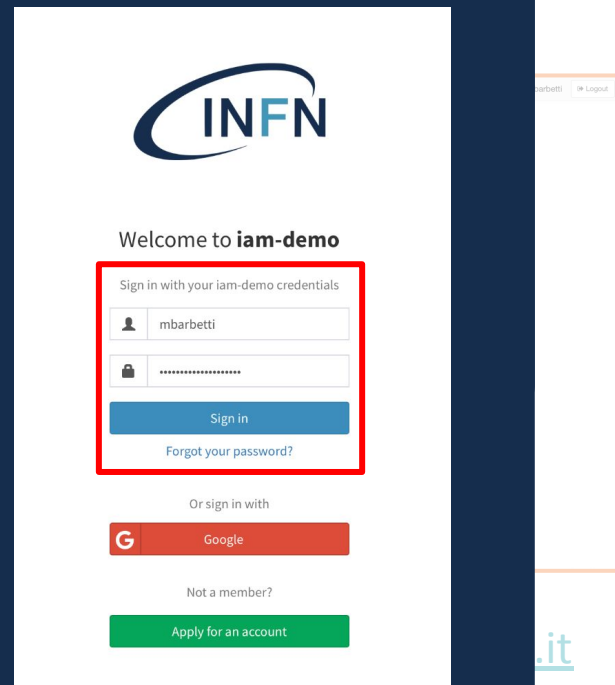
INFN

Welcome to **iam-demo**

Sign in with your iam-demo credentials

mbarbetti

••••••••••••••••••••

Sign in

Forgot your password?

Or sign in with

G Google

Not a member?

Apply for an account

barbetti Logout

.it